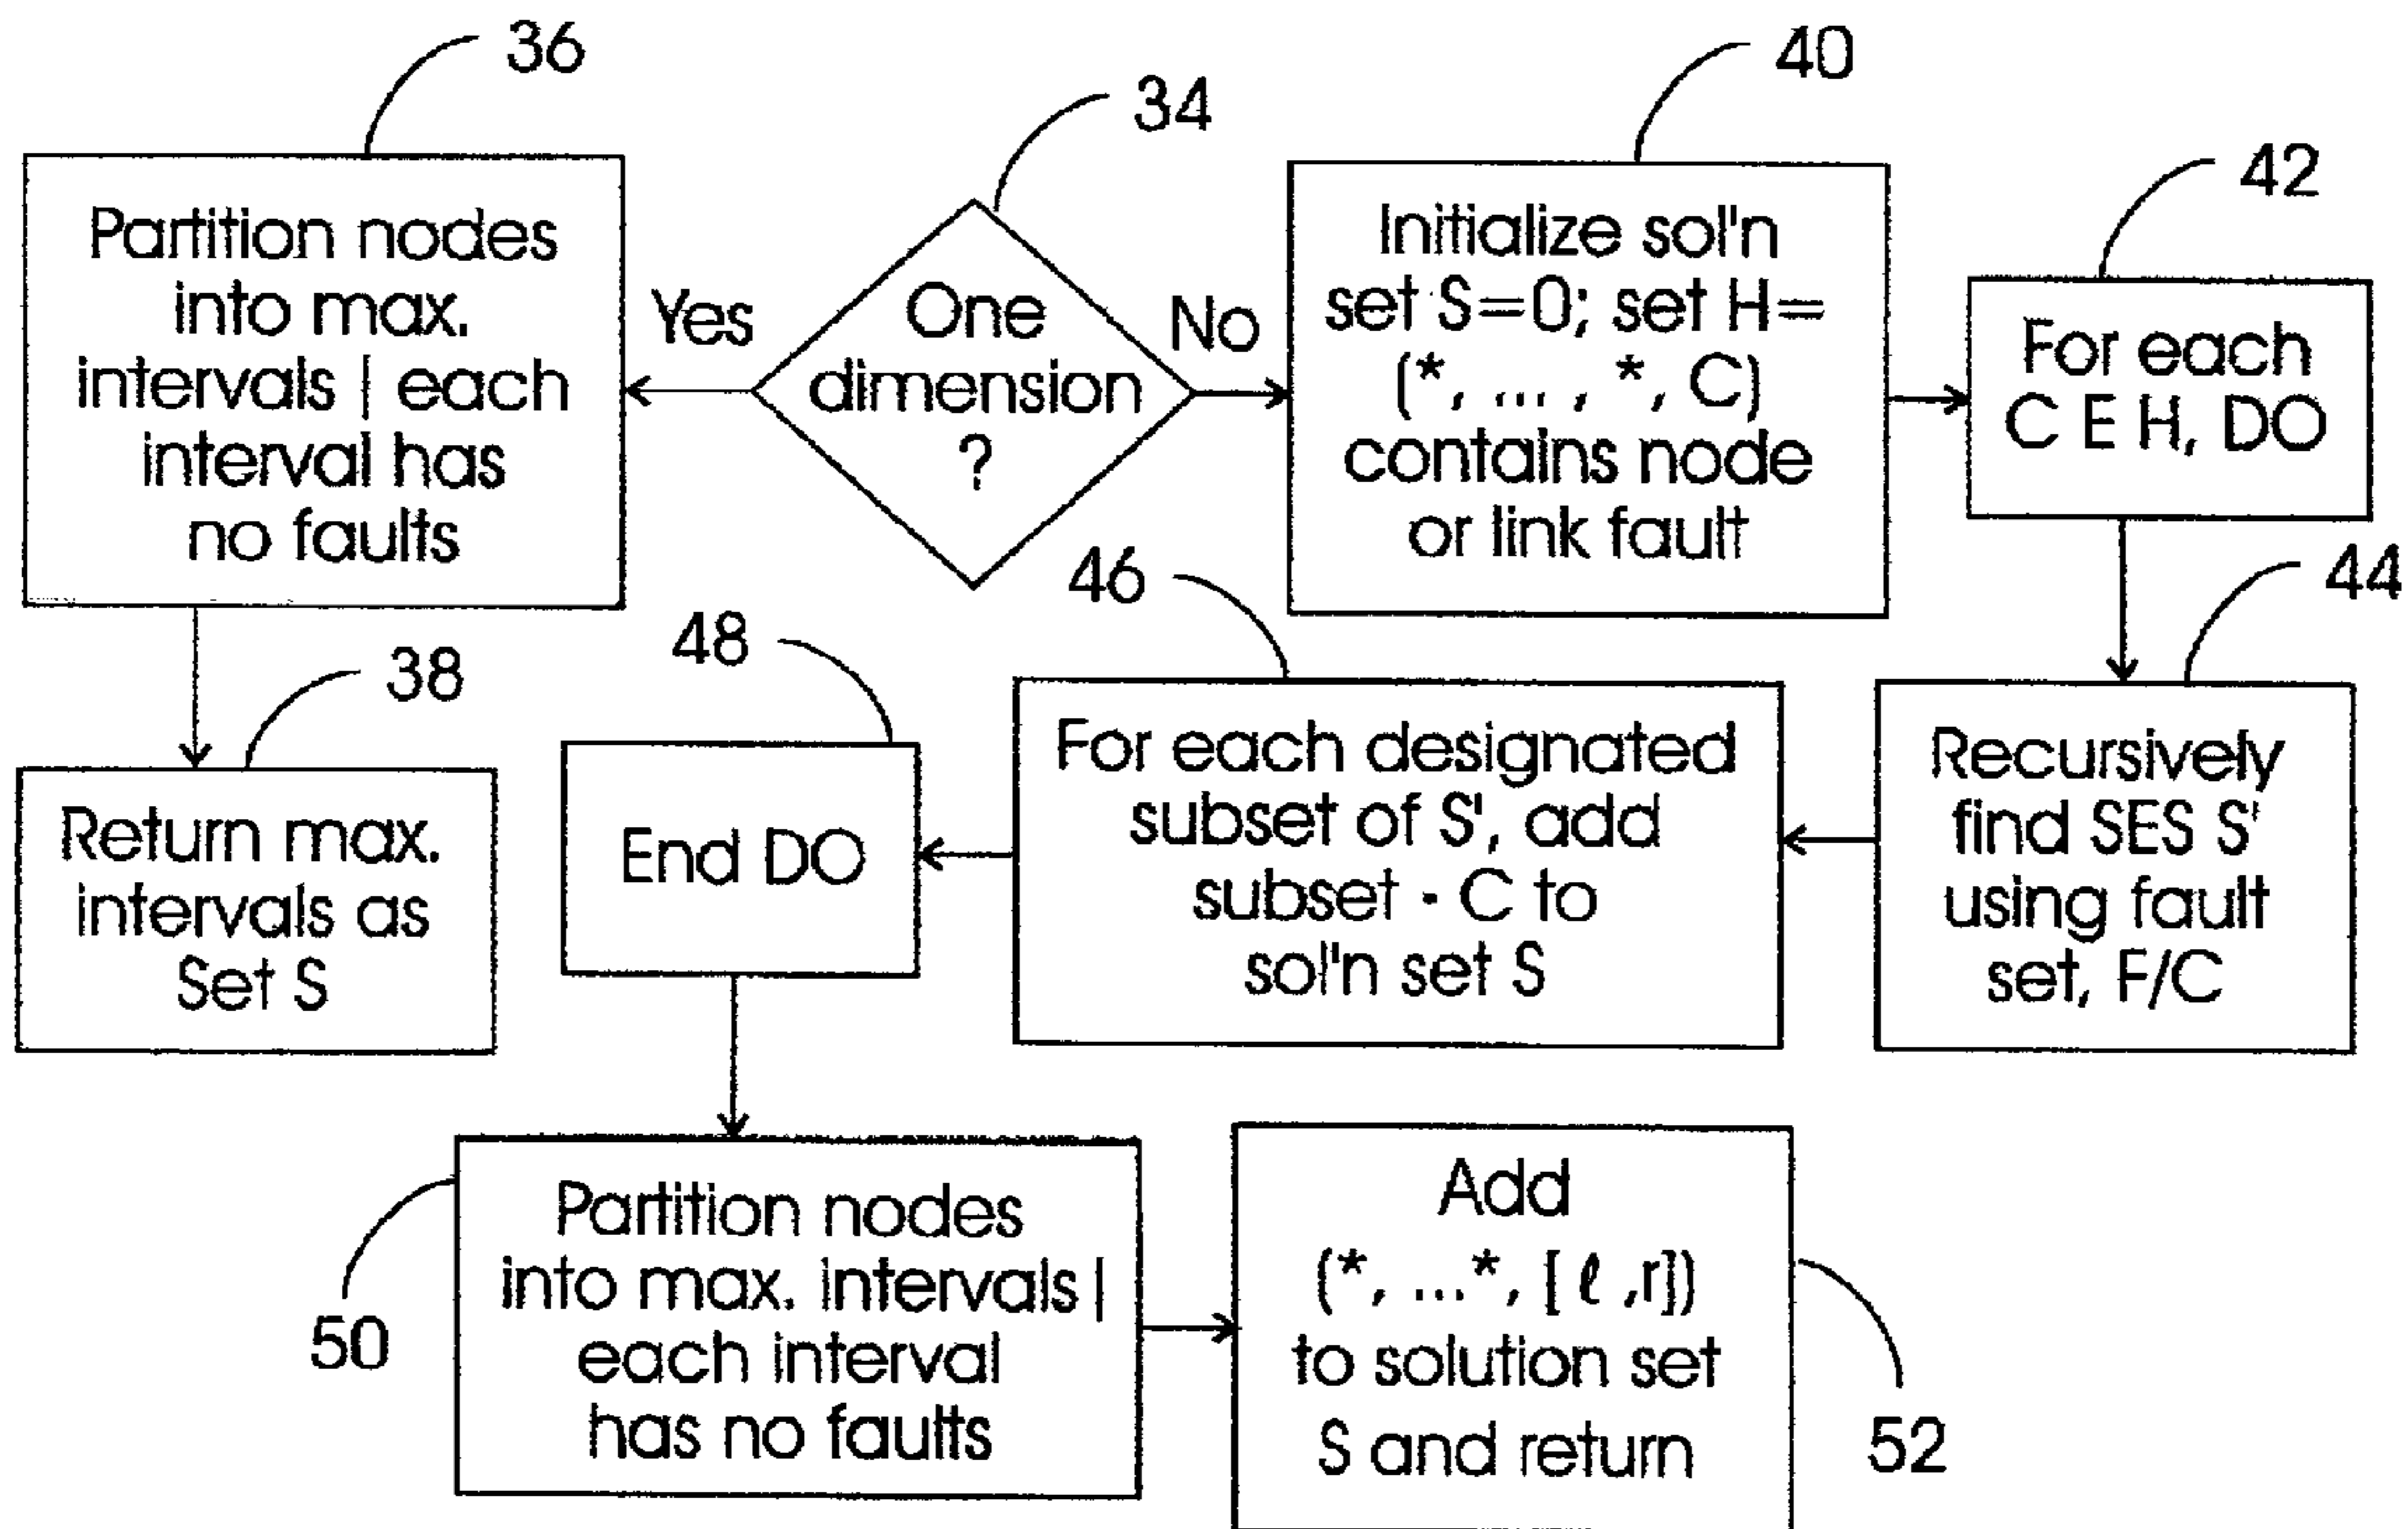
36

34

40

42

Partition nodes into max. intervals | each interval has no faults

Yes

One dimension ?

No

Initialize sol'n set S=0; set H= (*, ... , *, C) contains node or link fault

For each C E H, DO

46

44

48

38

For each designated subset of S', add subset · C to sol'n set S

Recursively find SES S' using fault set, F/C

Return max. intervals as Set S

End DO

Partition nodes into max. intervals | each interval has no faults

50

Add (*, ...*, [$\ell$ ,r]) to solution set S and return

52